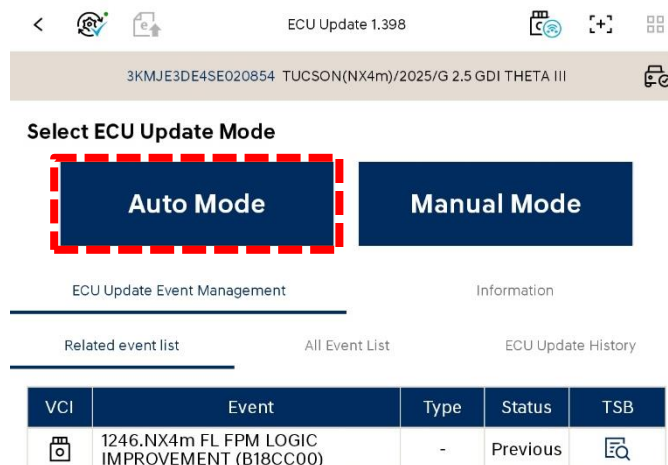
ECU Update 1.398

3KMJE3DE4SE020854 TUCSON(NX4m)/2025/G 2.5 GDI THETA III

Select ECU Update Mode

Auto Mode

Manual Mode

ECU Update Event Management

Information

Related event list

All Event List

ECU Update History

| VCI | Event | Type | Status | TSB |
|---|---|---|---|---|
| | 1246.NX4m FL FPM LOGIC IMPROVEMENT (B18CC00) | - | Previous | |